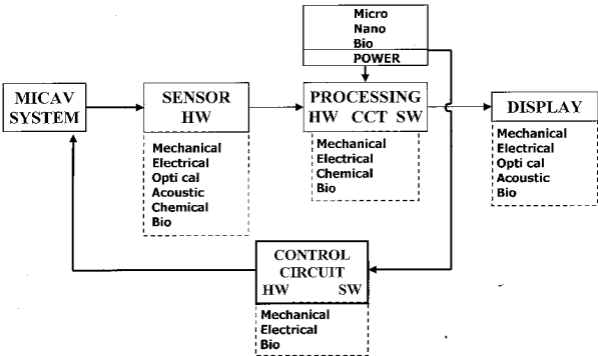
Micro
Nano
Bio
POWER

MICAV SYSTEM

SENSOR HW

Mechanical
Electrical
Opti cal
Acoustic
Chemical
Bio

PROCESSING HW CCT SW

Mechanical
Electrical
Chemical
Bio

DISPLAY

Mechanical
Electrical
Opti cal
Acoustic
Bio

CONTROL CIRCUIT
HW SW

Mechanical
Electrical
Bio